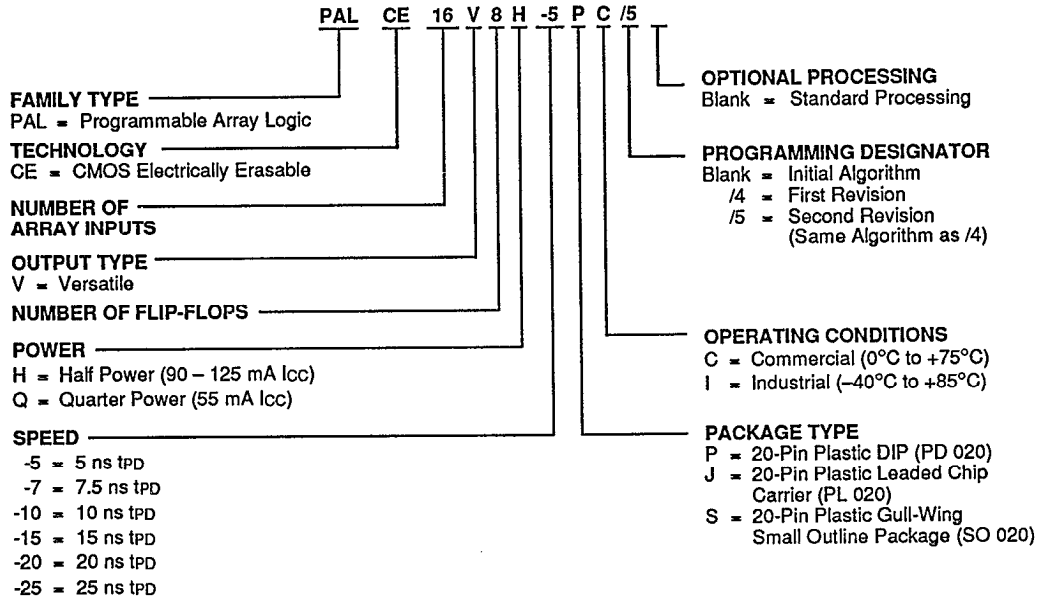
PAL CE 16 V 8 H -5 P C /5

FAMILY TYPE
PAL = Programmable Array Logic

TECHNOLOGY
CE = CMOS Electrically Erasable

NUMBER OF ARRAY INPUTS

OUTPUT TYPE
V = Versatile

NUMBER OF FLIP-FLOPS

POWER
H = Half Power (90 – 125 mA Icc)
Q = Quarter Power (55 mA Icc)

SPEED
-5 = 5 ns tPD
-7 = 7.5 ns tPD
-10 = 10 ns tPD
-15 = 15 ns tPD
-20 = 20 ns tPD
-25 = 25 ns tPD

OPTIONAL PROCESSING
Blank = Standard Processing

PROGRAMMING DESIGNATOR
Blank = Initial Algorithm
/4 = First Revision
/5 = Second Revision (Same Algorithm as /4)

OPERATING CONDITIONS
C = Commercial (0°C to +75°C)
I = Industrial (–40°C to +85°C)

PACKAGE TYPE
P = 20-Pin Plastic DIP (PD 020)
J = 20-Pin Plastic Leaded Chip Carrier (PL 020)
S = 20-Pin Plastic Gull-Wing Small Outline Package (SO 020)